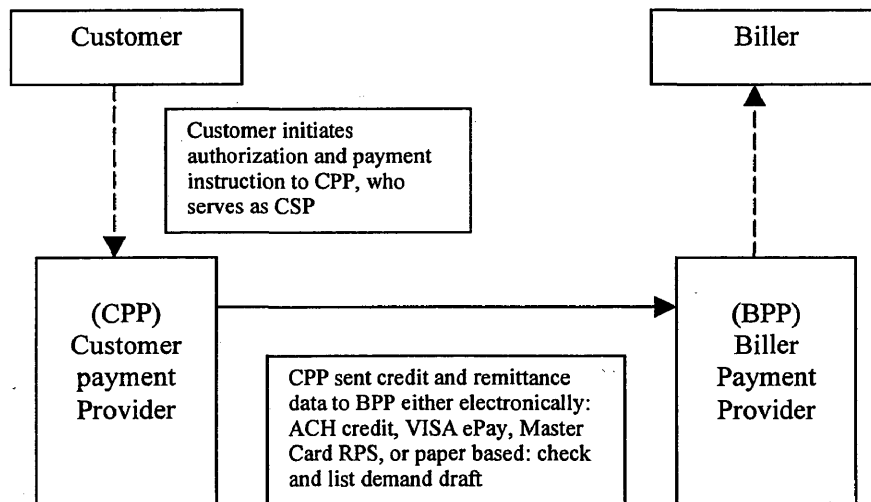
Customer

Biller

Customer initiates authorization and payment instruction to CPP, who serves as CSP

(CPP)
Customer
payment
Provider

CPP sent credit and remittance data to BPP either electronically: ACH credit, VISA ePay, Master Card RPS, or paper based: check and list demand draft

(BPP)
Biller
Payment
Provider